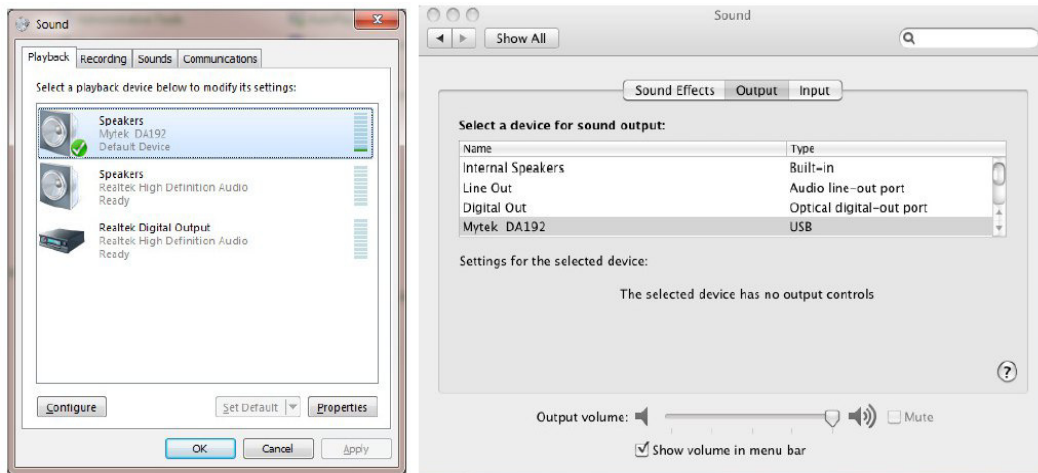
Sound

Playback | Recording | Sounds | Communications

Select a playback device below to modify its settings:

Speakers
Mytek DA192
Default Device

Speakers
Realtek High Definition Audio
Ready

Realtek Digital Output
Realtek High Definition Audio
Ready

Configure

Set Default

Properties

OK

Cancel

Apply

Sound

Show All

Sound Effects | Output | Input

Select a device for sound output:

| Name | Type |
|---|---|
| Internal Speakers | Built-in |
| Line Out | Audio line-out port |
| Digital Out | Optical digital-out port |
| Mytek DA192 | USB |

Settings for the selected device:

The selected device has no output controls

?

Output volume:

Mute

Show volume in menu bar